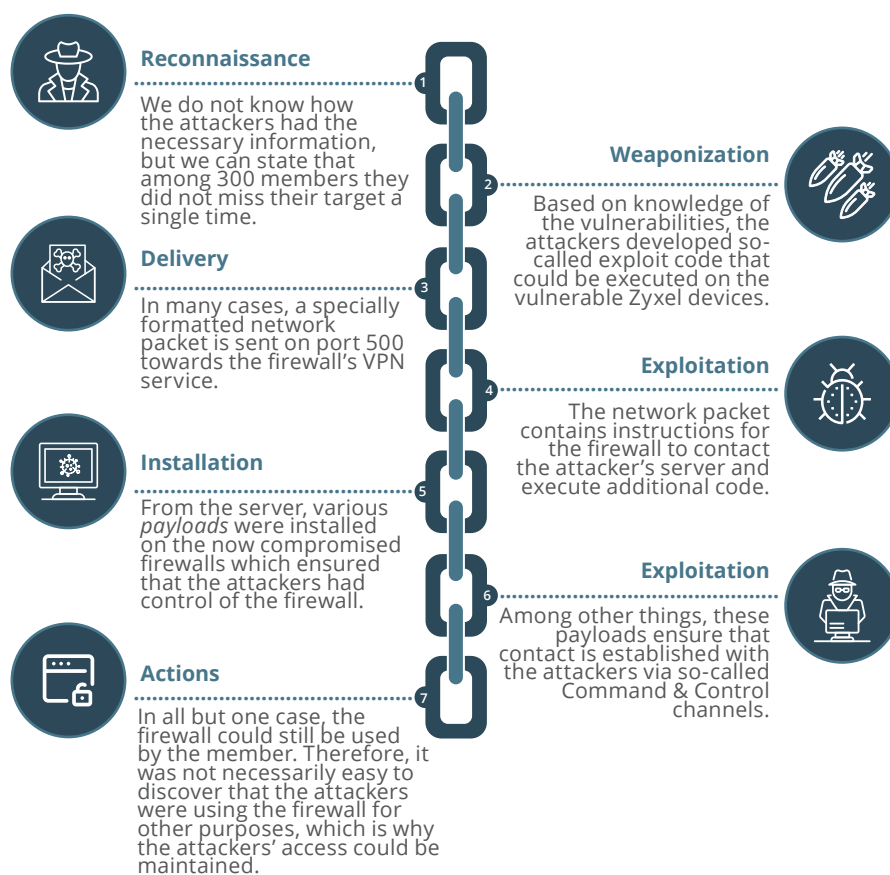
Reconnaissance

1

We do not know how the attackers had the necessary information, but we can state that among 300 members they did not miss their target a single time.

Weaponization

2

Based on knowledge of the vulnerabilities, the attackers developed so-called exploit code that could be executed on the vulnerable Zyxel devices.

Delivery

3

In many cases, a specially formatted network packet is sent on port 500 towards the firewall's VPN service.

Exploitation

4

The network packet contains instructions for the firewall to contact the attacker's server and execute additional code.

Installation

5

From the server, various *payloads* were installed on the now compromised firewalls which ensured that the attackers had control of the firewall.

Exploitation

6

Among other things, these payloads ensure that contact is established with the attackers via so-called Command & Control channels.

Actions

7

In all but one case, the firewall could still be used by the member. Therefore, it was not necessarily easy to discover that the attackers were using the firewall for other purposes, which is why the attackers' access could be maintained.